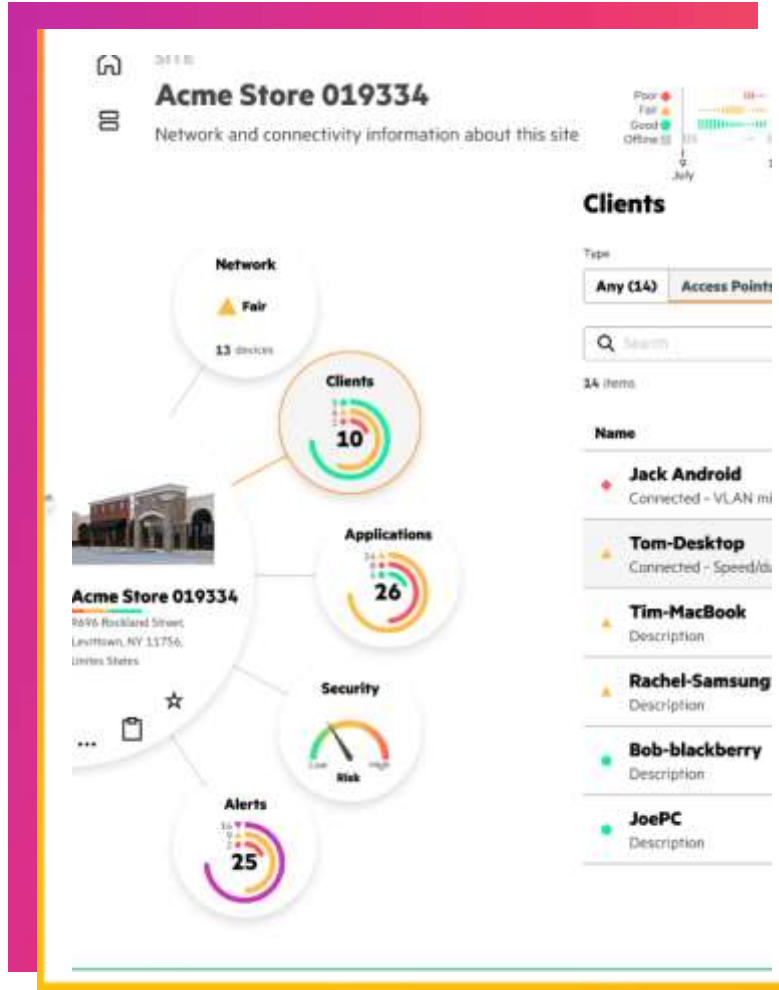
SITE

Acme Store 019334

Network and connectivity information about this site

Poor
Fair
Good
Offline

July

Clients

Type

Any (14) | Access Points

Search

14 items

Name

Jack Android
Connected - VLAN mi

Tom-Desktop
Connected - Speed/d

Tim-MacBook
Description

Rachel-Samsung
Description

Bob-blackberry
Description

JoePC
Description

Network
Fair
13 devices

Clients
10

Applications
26

Security
Low High
Risk

Alerts
25

Acme Store 019334
8696 Rockland Street,
Levittown, NY 11756,
United States

...